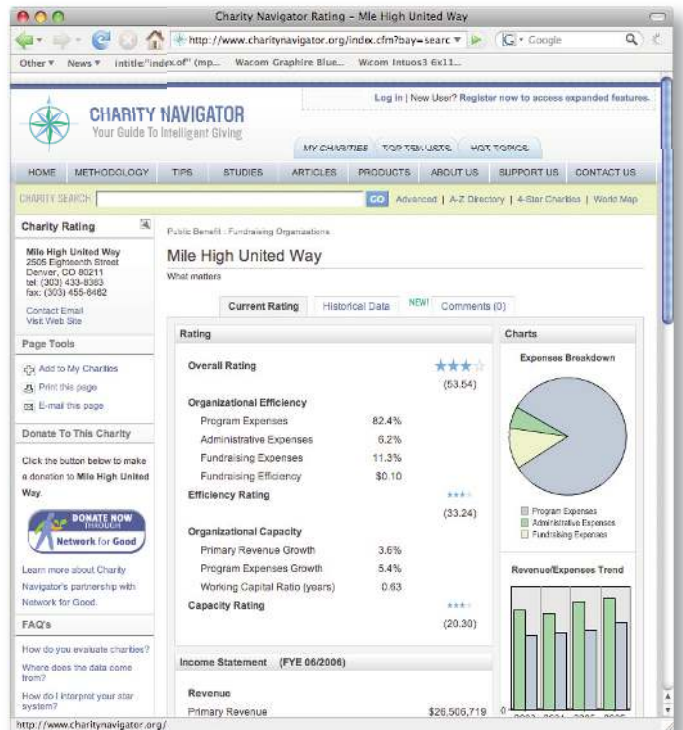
Charity Navigator Rating – Mile High United Way

http://www.charitynavigator.org/index.cfm?bay=searc

Google

Other ▾ News ▾ intitle:"index.of" (mp... Wacom Graphire Blue... Wacom Intuos3 6x11...

Log In | New User? Register now to access expanded features.

CHARITY NAVIGATOR
Your Guide To Intelligent Giving

MY CHARITIES TOP TEN LISTS HOT TOPICS

HOME METHODOLOGY TIPS STUDIES ARTICLES PRODUCTS ABOUT US SUPPORT US CONTACT US

CHARITY SEARCH GO Advanced | A-Z Directory | 4-Star Charities | World Map

Charity Rating

Mile High United Way
2505 Eighteenth Street
Denver, CO 80211
tel: (303) 433-8383
fax: (303) 455-6462

Contact Email
Visit Web Site

Page Tools

Add to My Charities
Print this page
E-mail this page

Donate To This Charity

Click the button below to make a donation to Mile High United Way.

DONATE NOW THROUGH Network for Good

Learn more about Charity Navigator's partnership with Network for Good.

FAQ's

How do you evaluate charities?
Where does the data come from?
How do I interpret your star system?

Public Benefit : Fundraising Organizations

Mile High United Way

What matters

Current Rating | Historical Data | NEW! Comments (0)

Rating

| | | |
|---|---|---|
| Overall Rating | | ★★★ (53.54) |
| Organizational Efficiency | | |
| Program Expenses | 82.4% | |
| Administrative Expenses | 6.2% | |
| Fundraising Expenses | 11.3% | |
| Fundraising Efficiency | \$0.10 | |
| Efficiency Rating | | ★★★ (33.24) |
| Organizational Capacity | | |
| Primary Revenue Growth | 3.6% | |
| Program Expenses Growth | 5.4% | |
| Working Capital Ratio (years) | 0.63 | |
| Capacity Rating | | ★★★ (20.30) |

Income Statement (FYE 06/2006)

Revenue
Primary Revenue \$26,506,719

Charts

Expenses Breakdown

Program Expenses
Administrative Expenses
Fundraising Expenses

Revenue/Expenses Trend

0 2002 2004 2005 2006

http://www.charitynavigator.org/